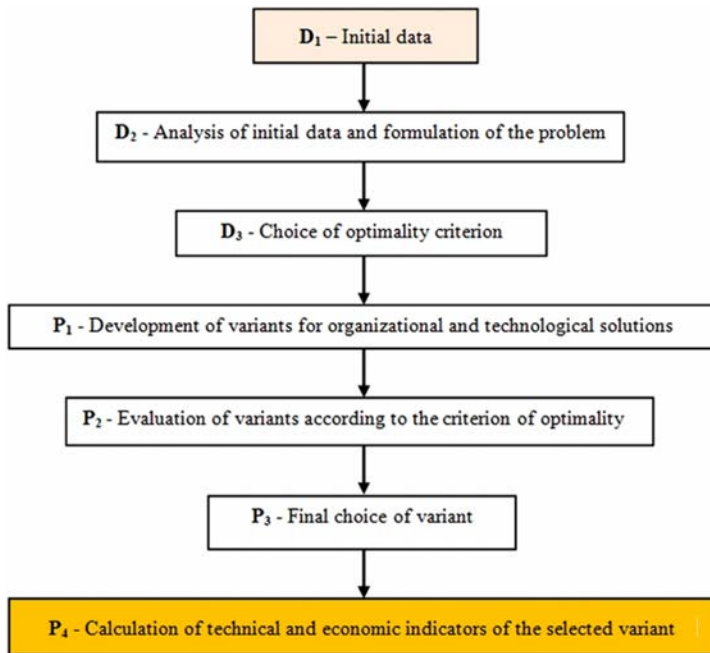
$D_1$ – Initial data

$D_2$ - Analysis of initial data and formulation of the problem

$D_3$ - Choice of optimality criterion

$P_1$ - Development of variants for organizational and technological solutions

$P_2$ - Evaluation of variants according to the criterion of optimality

$P_3$ - Final choice of variant

$P_4$ - Calculation of technical and economic indicators of the selected variant